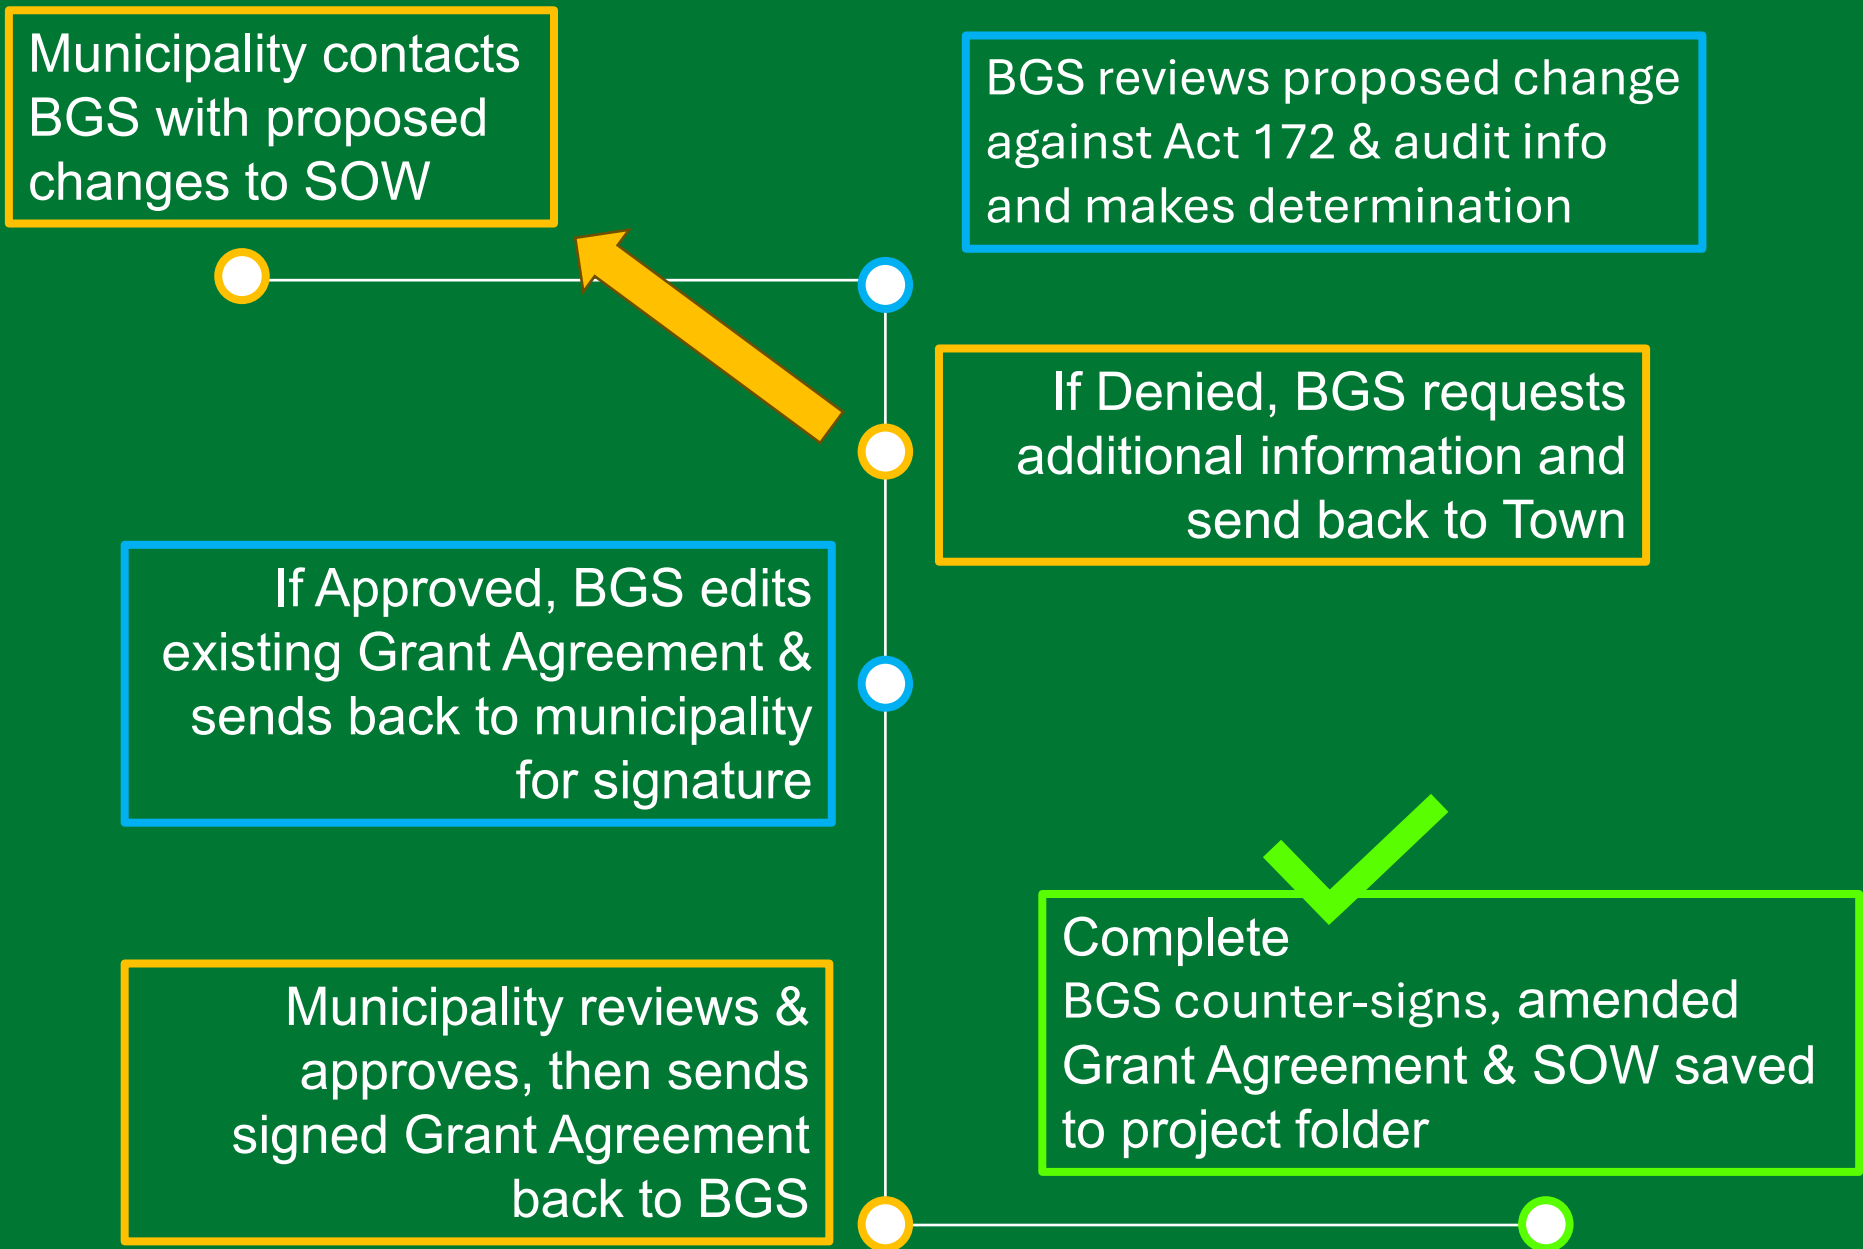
Municipality contacts BGS with proposed changes to SOW

BGS reviews proposed change against Act 172 & audit info and makes determination

If Denied, BGS requests additional information and send back to Town

If Approved, BGS edits existing Grant Agreement & sends back to municipality for signature

Complete
BGS counter-signs, amended Grant Agreement & SOW saved to project folder

Municipality reviews & approves, then sends signed Grant Agreement back to BGS